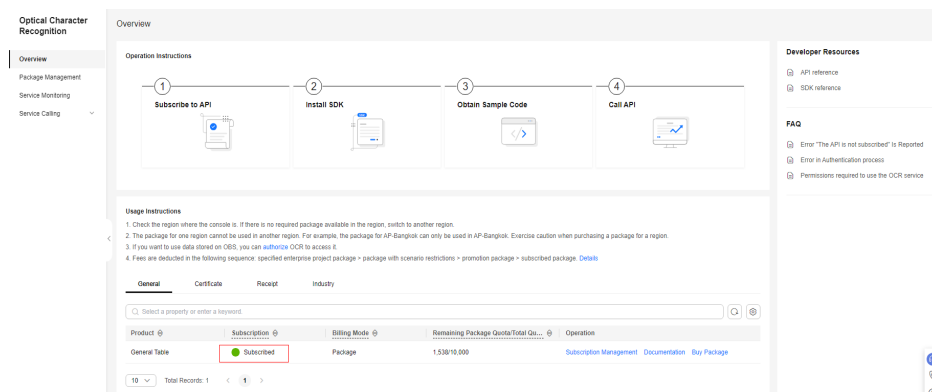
Optical Character Recognition

Overview

Package Management

Service Monitoring

Service Calling

Overview

Operation Instructions

1 Subscribe to API

2 Install SDK

3 Obtain Sample Code

4 Call API

Developer Resources

API reference

SDK reference

FAQ

Error "The API is not subscribed" Is Reported

Error in Authentication process

Permissions required to use the OCR service

Usage Instructions

1. Check the region where the console is. If there is no required package available in the region, switch to another region.

2. The package for one region cannot be used in another region. For example, the package for AP-Bangkok can only be used in AP-Bangkok. Exercise caution when purchasing a package for a region.

3. If you want to use data stored on OBS, you can authorize OCR to access it.

4. Fees are deducted in the following sequence: specified enterprise project package > package with scenario restrictions > promotion package > subscribed package. Details

General Certificate Receipt Industry

Select a property or enter a keyword.

| Product | Subscription | Billing Mode | Remaining Package Quota/Total Qu... | Operation |
|---|---|---|---|---|
| General Table | Subscribed | Package | 1,538/10,000 | Subscription Management Documentation Buy Package |

10 Total Records: 1 < 1 >